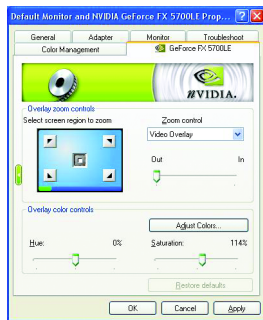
Default Monitor and NVIDIA GeForce FX 5700LE Prop...

General
Adapter
Monitor
Troubleshoot
Color Management
GeForce FX 5700LE

nVIDIA.

Overlay zoom controls
Select screen region to zoom
Zoom control
Video Overlay
Out
In

Overlay color controls
Adjust Colors...
Hue:
0%
Saturation:
114%
Restore defaults

OK
Cancel
Apply